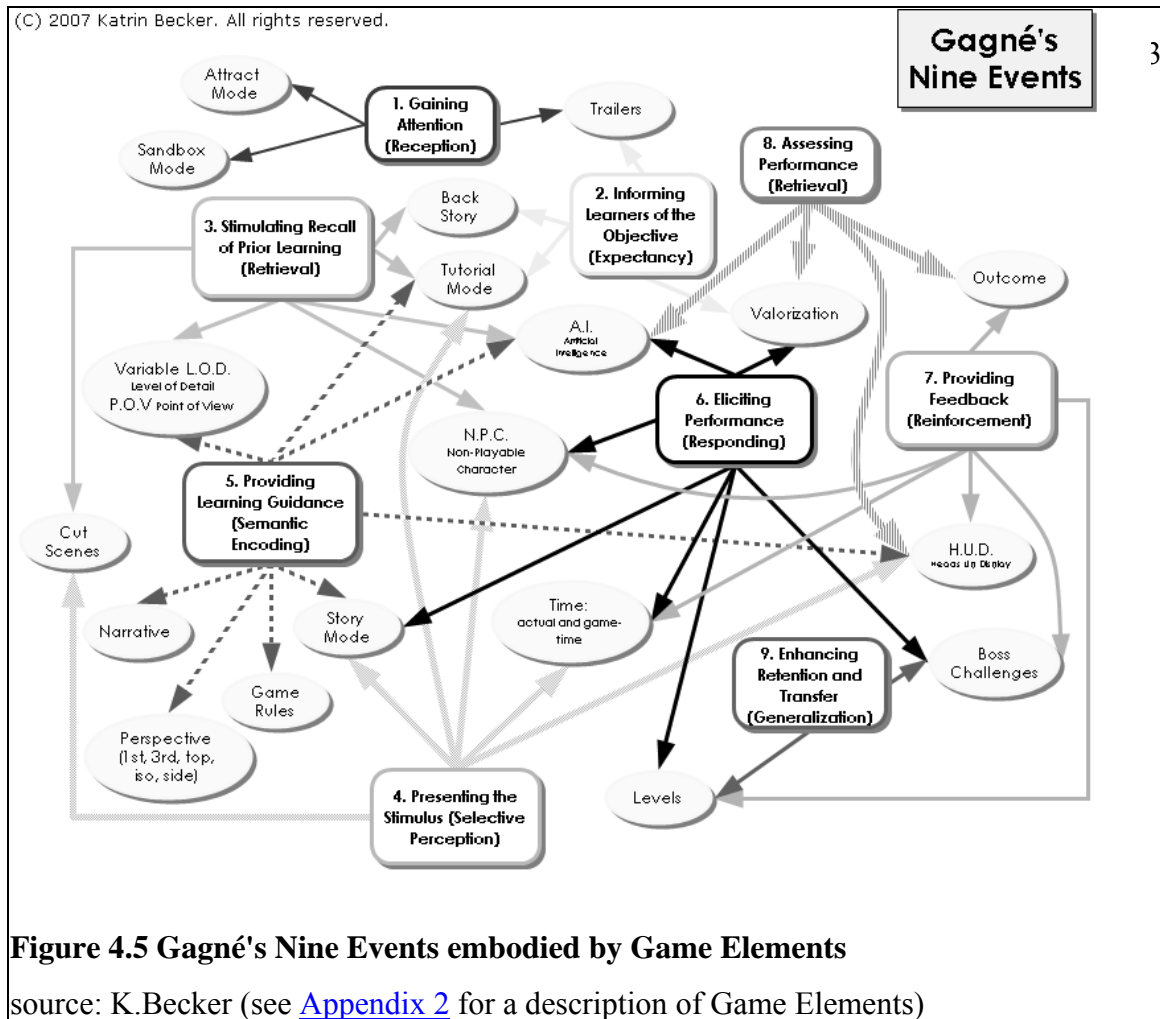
(C) 2007 Katrin Becker. All rights reserved.

Gagné's Nine Events

3

Attract Mode

Sandbox Mode

1. Gaining Attention (Reception)

Trailers

8. Assessing Performance (Retrieval)

3. Stimulating Recall of Prior Learning (Retrieval)

Back Story

2. Informing Learners of the Objective (Expectancy)

Tutorial Mode

Outcome

Valorization

A.I. Artificial Intelligence

Variable L.O.D. Level of Detail P.O.V Point of View

6. Eliciting Performance (Responding)

7. Providing Feedback (Reinforcement)

N.P.C. Non-Playable Character

5. Providing Learning Guidance (Semantic Encoding)

Cut Scenes

H.U.D. Heads Up Display

Narrative

Story Mode

Time: actual and game-time

Game Rules

9. Enhancing Retention and Transfer (Generalization)

Boss Challenges

Perspective (1st, 3rd, top, iso, side)

4. Presenting the Stimulus (Selective Perception)

Levels

Figure 4.5 Gagné's Nine Events embodied by Game Elements

source: K.Becker (see Appendix 2 for a description of Game Elements)